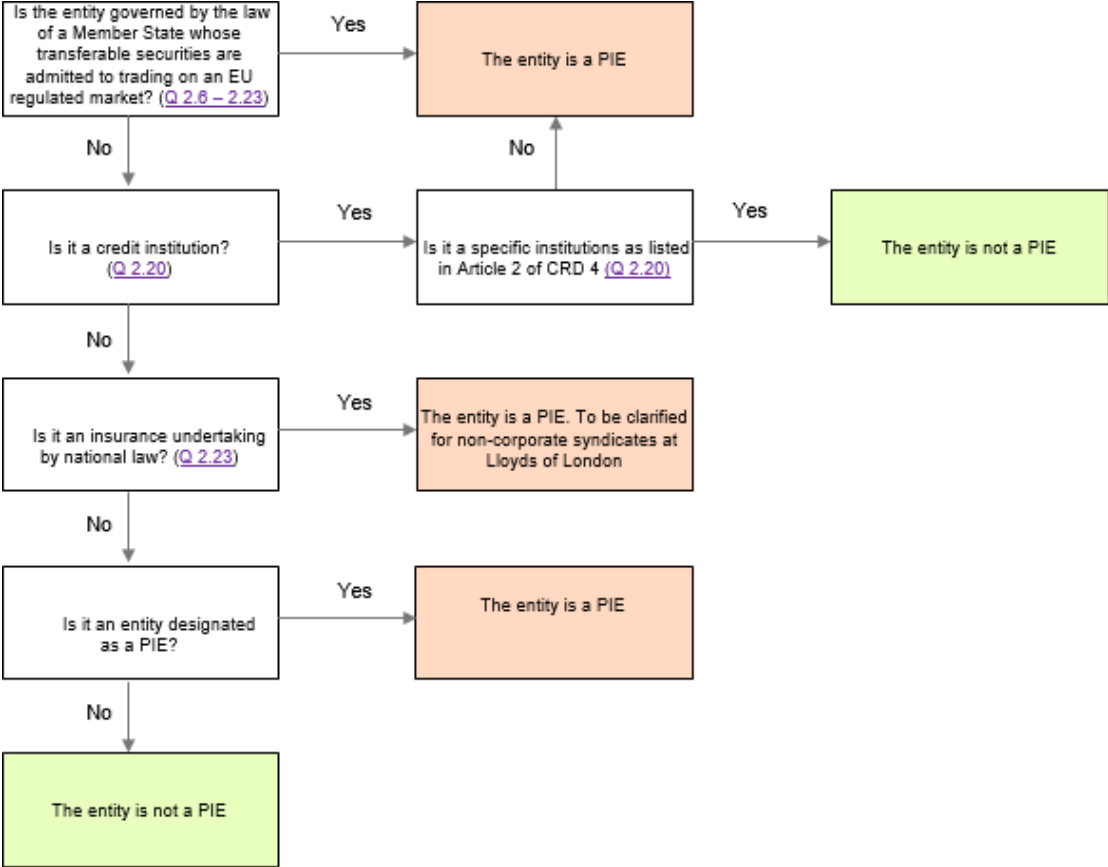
Is the entity governed by the law of a Member State whose transferable securities are admitted to trading on an EU regulated market? (Q 2.6 – 2.23)

Yes

The entity is a PIE

No

No

Is it a credit institution? (Q 2.20)

Yes

Is it a specific institutions as listed in Article 2 of CRD 4 (Q 2.20)

Yes

The entity is not a PIE

No

Is it an insurance undertaking by national law? (Q 2.23)

Yes

The entity is a PIE. To be clarified for non-corporate syndicates at Lloyds of London

No

Is it an entity designated as a PIE?

Yes

The entity is a PIE

No

The entity is not a PIE